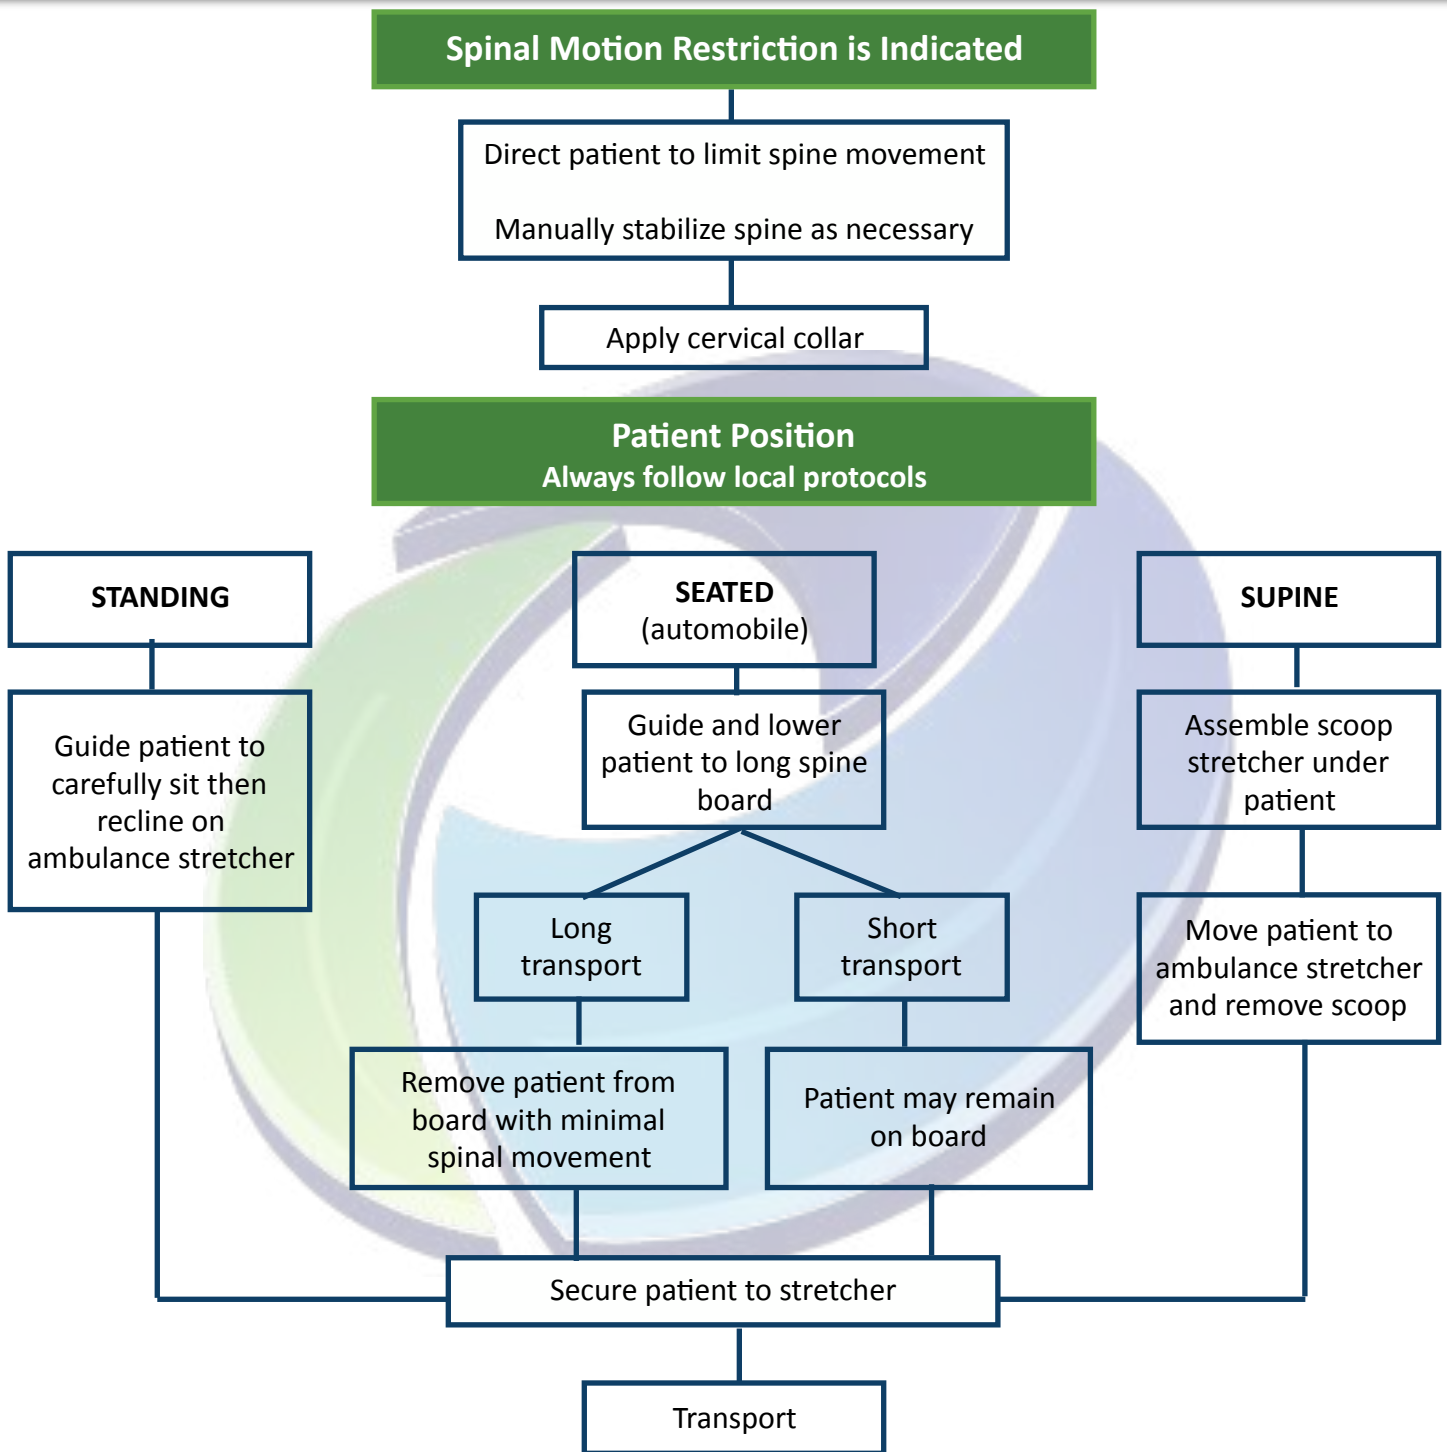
Spinal Motion Restriction is Indicated

Direct patient to limit spine movement

Manually stabilize spine as necessary

Apply cervical collar

Patient Position
Always follow local protocols

STANDING

Guide patient to carefully sit then recline on ambulance stretcher

SEATED
(automobile)

Guide and lower patient to long spine board

Long transport

Remove patient from board with minimal spinal movement

Short transport

Patient may remain on board

SUPINE

Assemble scoop stretcher under patient

Move patient to ambulance stretcher and remove scoop

Secure patient to stretcher

Transport